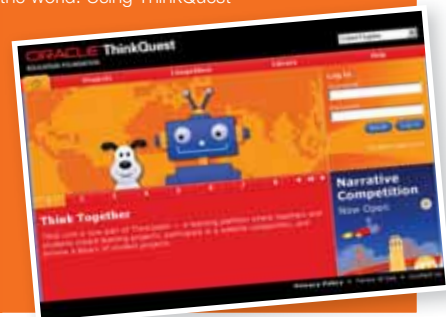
the world. Using ThinkQuest

ORACLE ThinkQuest
EDUCATION FOUNDATION

Projects Competition Library Help

Log In

Narrative Competition
Now Open

Think Together

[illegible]

Privacy Policy Terms of Use Contact Us